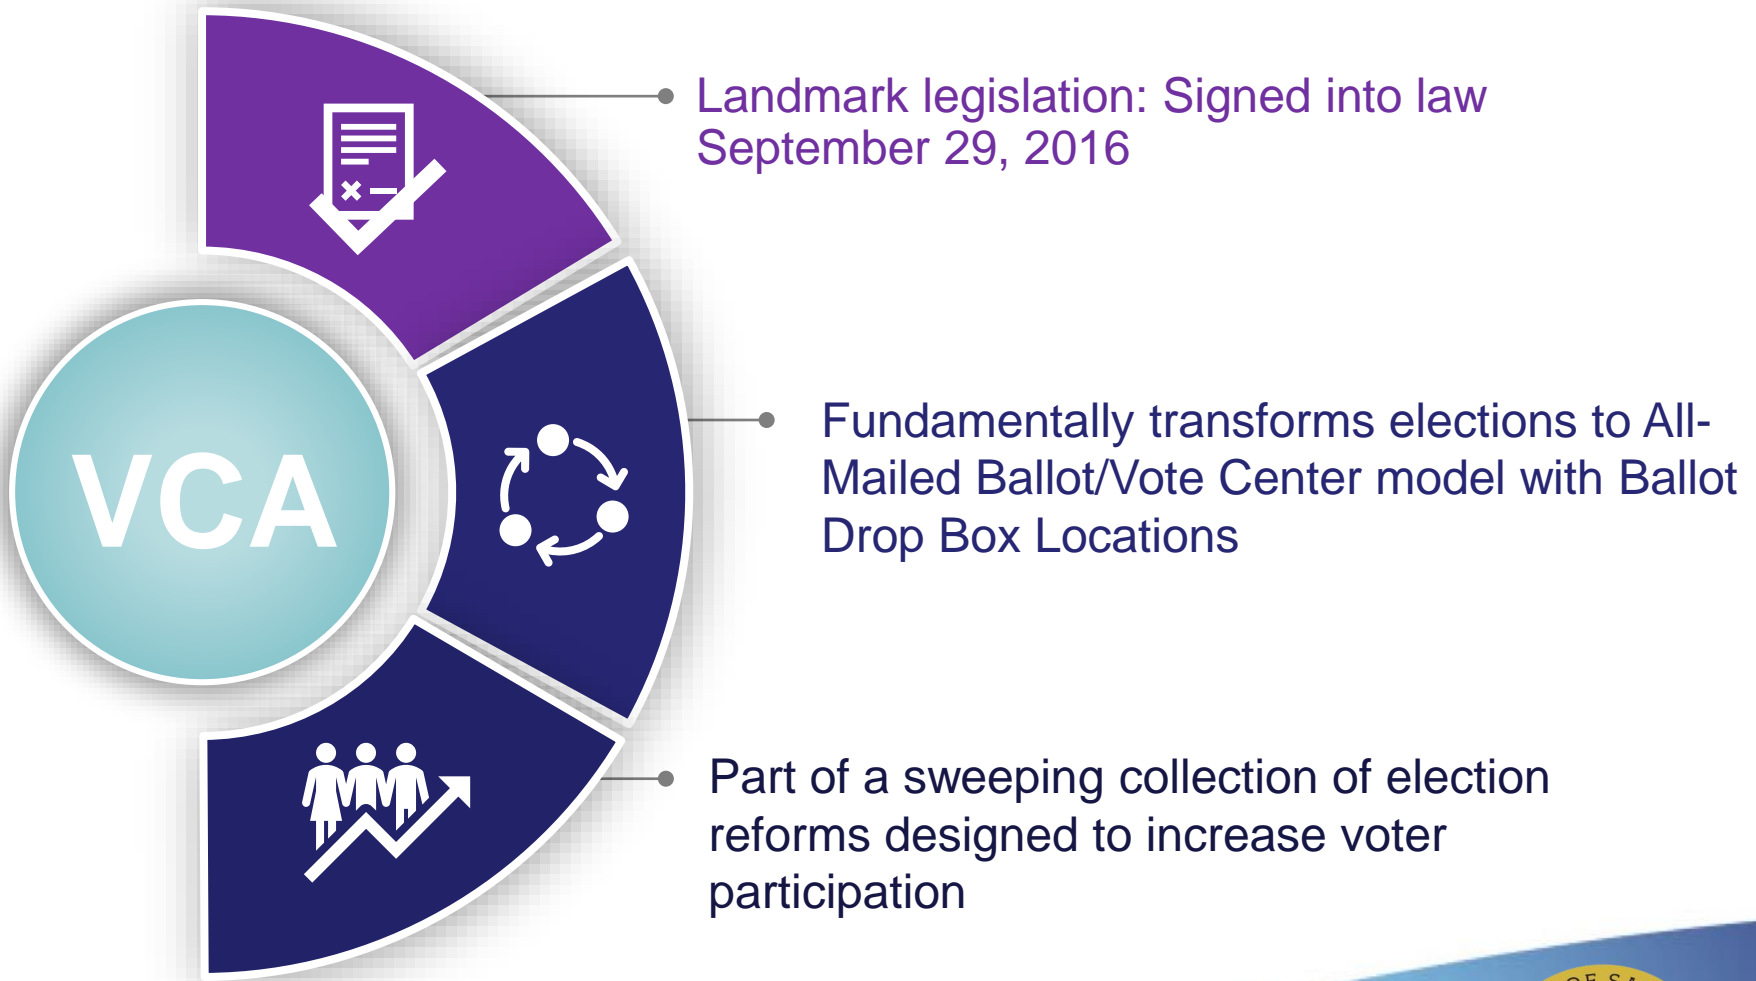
VCA

Landmark legislation: Signed into law September 29, 2016

Fundamentally transforms elections to All-Mailed Ballot/Vote Center model with Ballot Drop Box Locations

Part of a sweeping collection of election reforms designed to increase voter participation